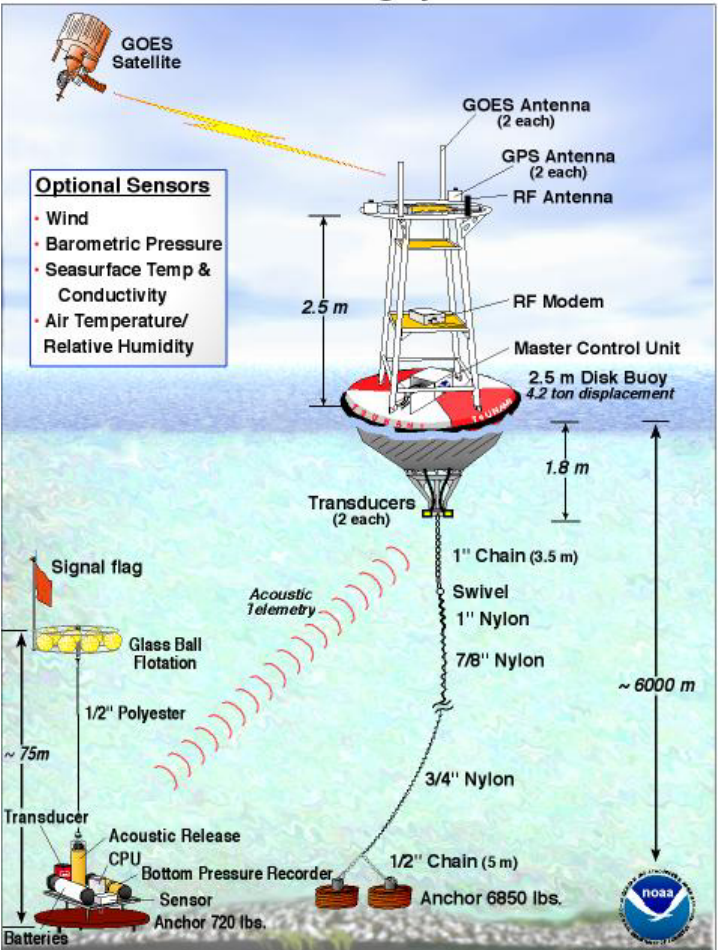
GOES Satellite

GOES Antenna (2 each)

GPS Antenna (2 each)

RF Antenna

Optional Sensors
• Wind
• Barometric Pressure
• Seasurface Temp & Conductivity
• Air Temperature/ Relative Humidity

2.5 m

RF Modem

Master Control Unit

2.5 m Disk Buoy
4.2 ton displacement

1.8 m

Transducers (2 each)

1" Chain (3.5 m)

Swivel

1" Nylon

7/8" Nylon

Signal flag

Acoustic Telemetry

Glass Ball Flotation

1/2" Polyester

~ 6000 m

~ 75m

3/4" Nylon

Transducer

Acoustic Release

CPU

Bottom Pressure Recorder

Sensor

Anchor 720 lbs.

Batteries

1/2" Chain (5 m)

Anchor 6850 lbs.

noaa